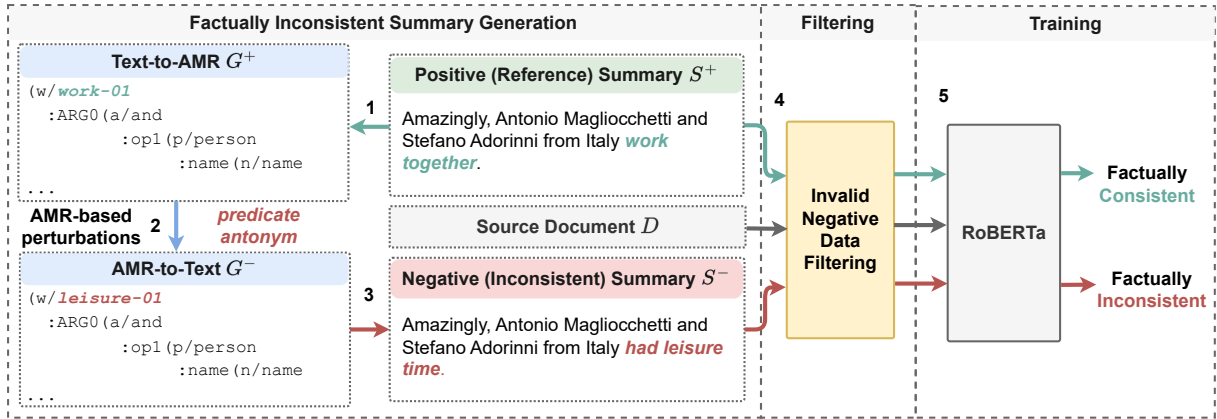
Factually Inconsistent Summary Generation

Filtering

Training

Text-to-AMR $G^+$

(w/work-01
:ARG0(a/and
:op1(p/person
:name(n/name
...

1

Positive (Reference) Summary $S^+$

Amazingly, Antonio Magliocchetti and Stefano Adorinni from Italy work together.

4

5

AMR-based perturbations

2

predicate antonym

Source Document $D$

Invalid Negative Data Filtering

RoBERTa

Factually Consistent

AMR-to-Text $G^-$

(w/leisure-01
:ARG0(a/and
:op1(p/person
:name(n/name
...

3

Negative (Inconsistent) Summary $S^-$

Amazingly, Antonio Magliocchetti and Stefano Adorinni from Italy had leisure time.

Factually Inconsistent